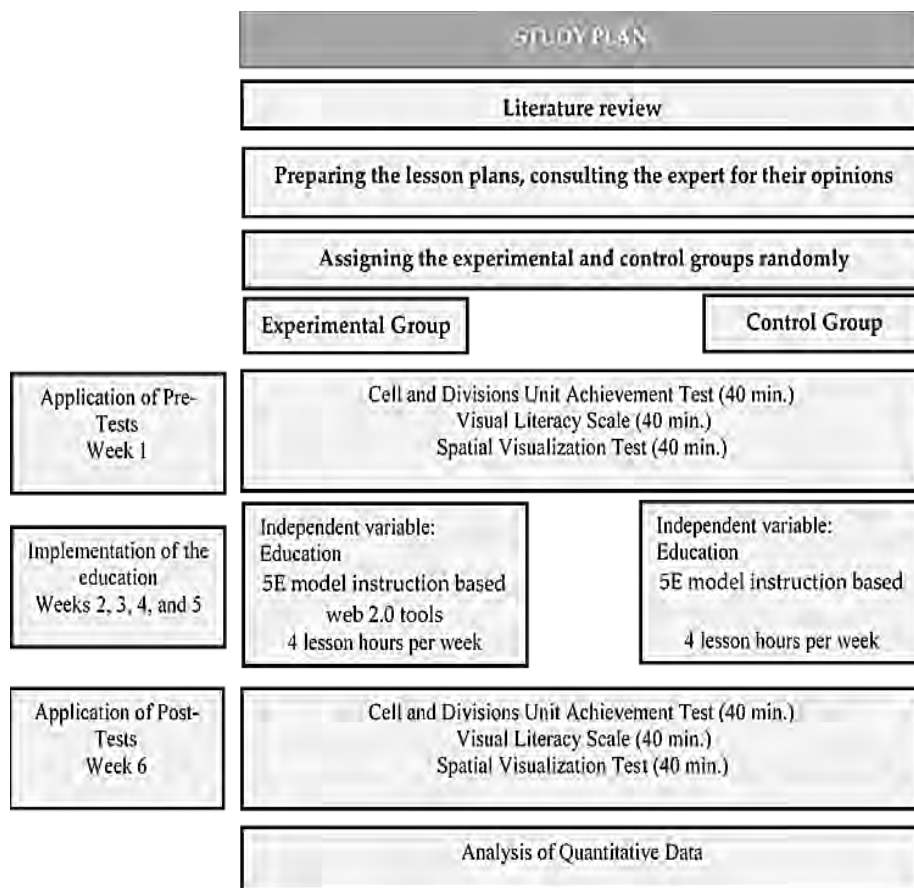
STUDY PLAN

Literature review

Preparing the lesson plans, consulting the expert for their opinions

Assigning the experimental and control groups randomly

Experimental Group

Control Group

Application of Pre-Tests
Week 1

Cell and Divisions Unit Achievement Test (40 min.)
Visual Literacy Scale (40 min.)
Spatial Visualization Test (40 min.)

Implementation of the education
Weeks 2, 3, 4, and 5

Independent variable:
Education
5E model instruction based web 2.0 tools
4 lesson hours per week

Independent variable:
Education
5E model instruction based
4 lesson hours per week

Application of Post-Tests
Week 6

Cell and Divisions Unit Achievement Test (40 min.)
Visual Literacy Scale (40 min.)
Spatial Visualization Test (40 min.)

Analysis of Quantitative Data